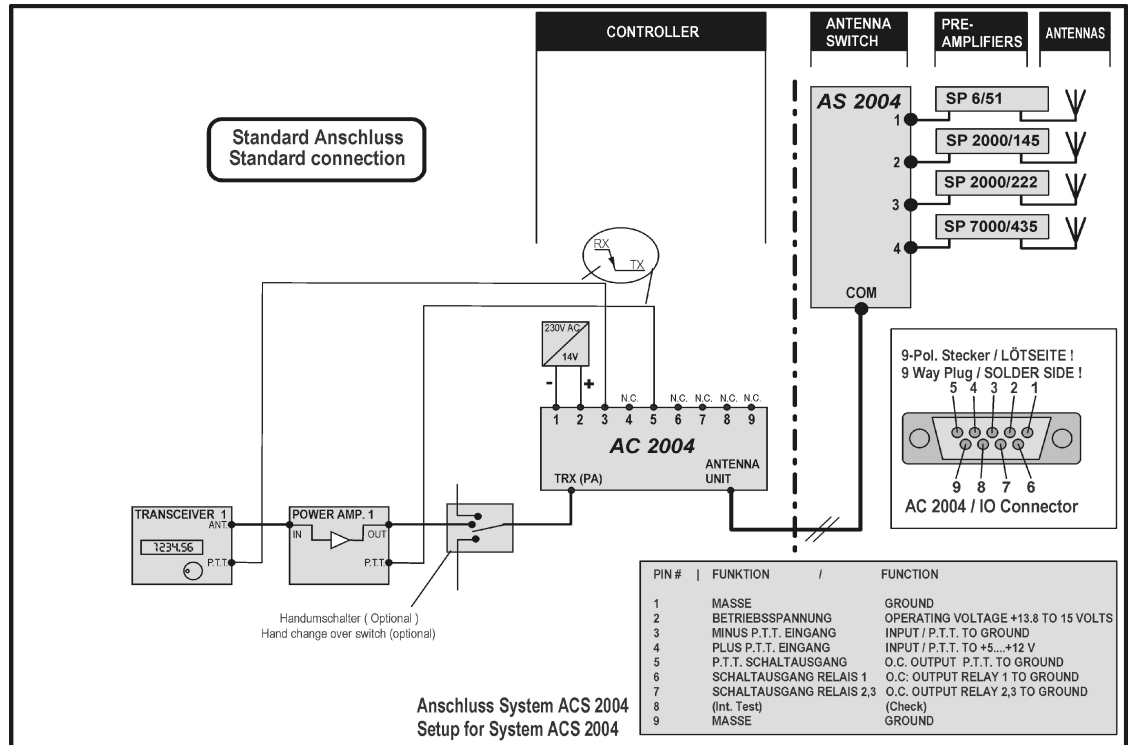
CONTROLLER

ANTENNA SWITCH

PRE-AMPLIFIERS

ANTENNAS

Standard Anschluss
Standard connection

AS 2004

SP 6/51

SP 2000/145

SP 2000/222

SP 7000/435

1

2

3

4

COM

RX

TX

230V AC

14V

-

+

N.C.

N.C.

N.C.

N.C.

N.C.

1 2 3 4 5 6 7 8 9

AC 2004

TRX (PA)

ANTENNA UNIT

9-Pol. Stecker / LÖTSEITE !
9 Way Plug / SOLDER SIDE !

5 4 3 2 1

9 8 7 6

AC 2004 / IO Connector

TRANSCEIVER 1

ANT

1234.56

P.T.T.

POWER AMP. 1

IN

OUT

P.T.T.

Handumschalter ( Optional )
Hand change over switch (optional)

| PIN # | FUNKTION / | FUNCTION |
|---|---|---|
| 1 | MASSE | GROUND |
| 2 | BETRIEBSSPANNUNG | OPERATING VOLTAGE +13.8 TO 15 VOLTS |
| 3 | MINUS P.T.T. EINGANG | INPUT / P.T.T. TO GROUND |
| 4 | PLUS P.T.T. EINGANG | INPUT / P.T.T. TO +5....+12 V |
| 5 | P.T.T. SCHALTAUSGANG | O.C. OUTPUT P.T.T. TO GROUND |
| 6 | SCHALTAUSGANG RELAIS 1 | O.C: OUTPUT RELAY 1 TO GROUND |
| 7 | SCHALTAUSGANG RELAIS 2,3 | O.C. OUTPUT RELAY 2,3 TO GROUND |
| 8 | (Int. Test) | (Check) |
| 9 | MASSE | GROUND |

Anschluss System ACS 2004
Setup for System ACS 2004